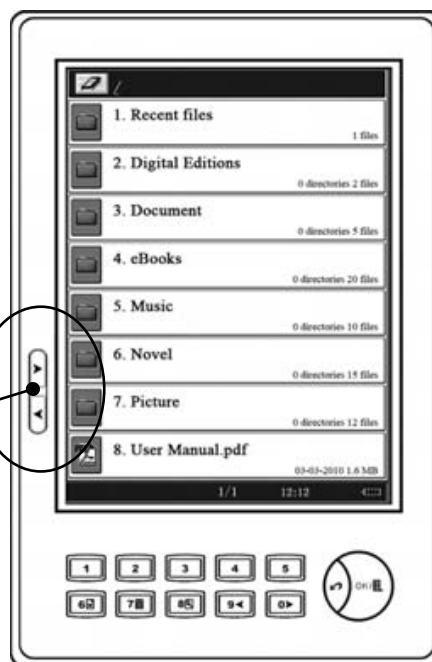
/

1. Recent files
1 files

2. Digital Editions
0 directories 2 files

3. Document
0 directories 5 files

4. eBooks
0 directories 20 files

5. Music
0 directories 10 files

6. Novel
0 directories 15 files

7. Picture
0 directories 12 files

8. User Manual.pdf
03-03-2010 1.6 MB

1/1 12:12

1 2 3 4 5
6 7 8 9 0

ON/